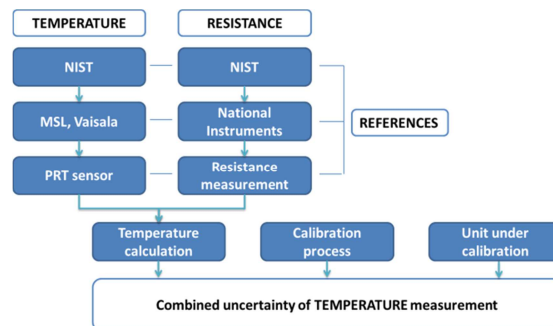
TEMPERATURE

RESISTANCE

NIST

NIST

MSL, Vaisala

National Instruments

REFERENCES

PRT sensor

Resistance measurement

Temperature calculation

Calibration process

Unit under calibration

Combined uncertainty of TEMPERATURE measurement